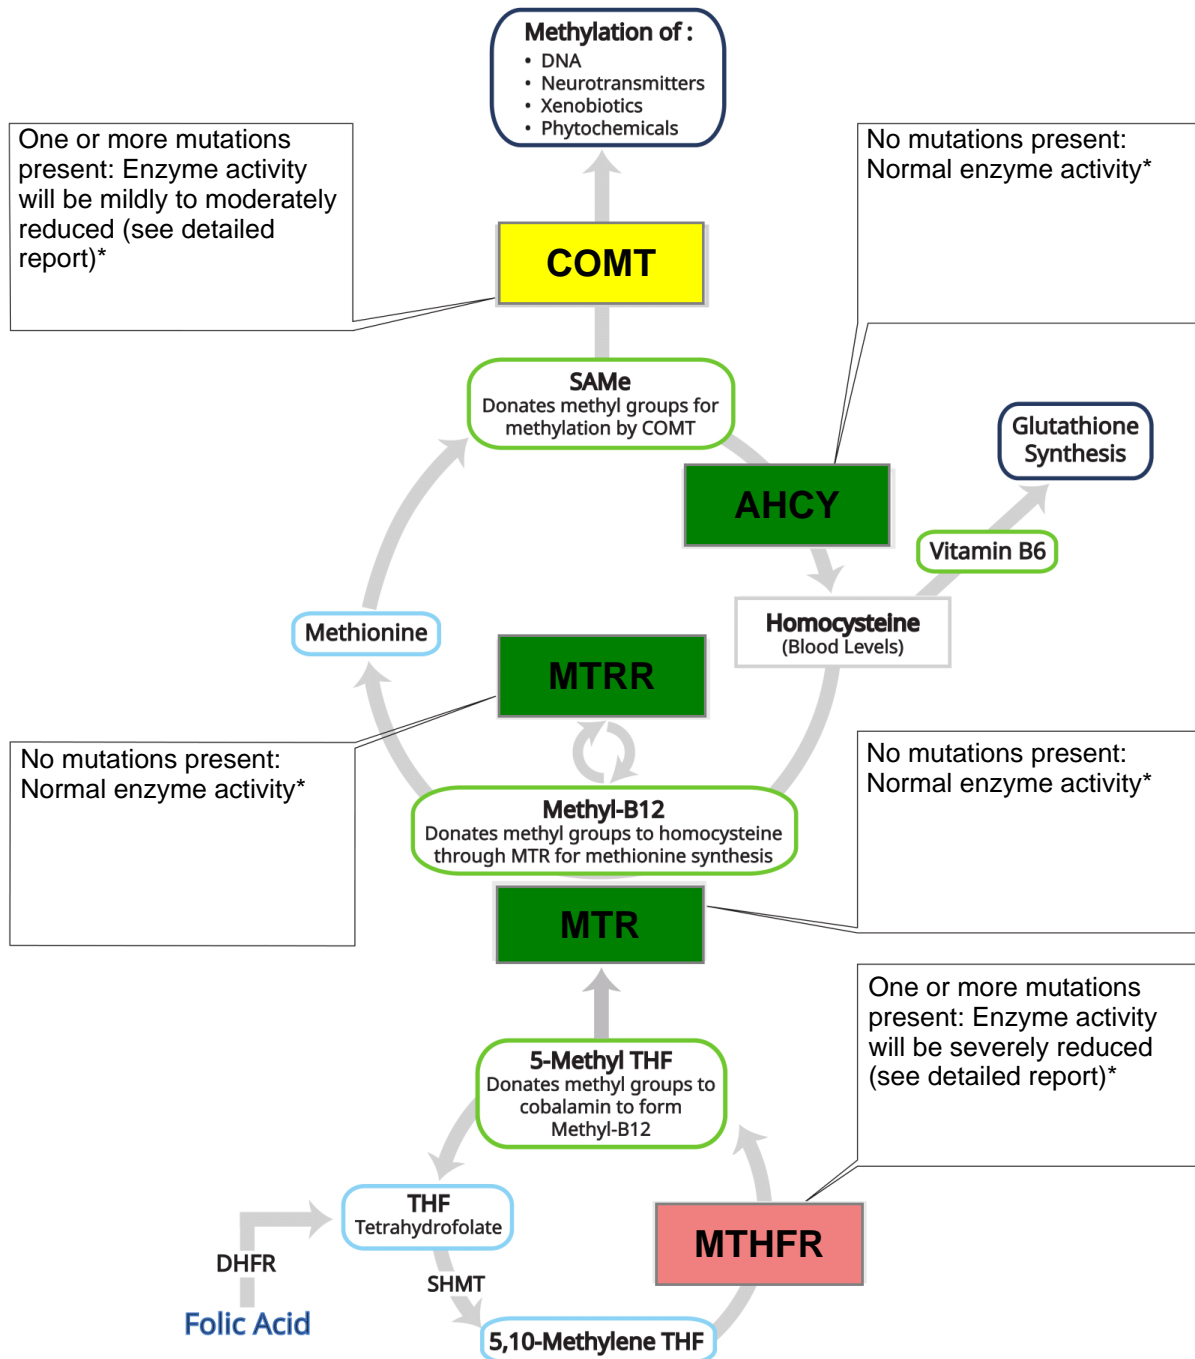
Methylation of :
• DNA
• Neurotransmitters
• Xenobiotics
• Phytochemicals

One or more mutations present: Enzyme activity will be mildly to moderately reduced (see detailed report)*

No mutations present: Normal enzyme activity*

COMT

SAMe
Donates methyl groups for methylation by COMT

Glutathione Synthesis

AHCY

Vitamin B6

Homocysteine
(Blood Levels)

Methionine

MTRR

No mutations present: Normal enzyme activity*

No mutations present: Normal enzyme activity*

Methyl-B12
Donates methyl groups to homocysteine through MTR for methionine synthesis

MTR

One or more mutations present: Enzyme activity will be severely reduced (see detailed report)*

5-Methyl THF
Donates methyl groups to cobalamin to form Methyl-B12

THF
Tetrahydrofolate

DHFR

MTHFR

SHMT

Folic Acid

5,10-Methylene THF